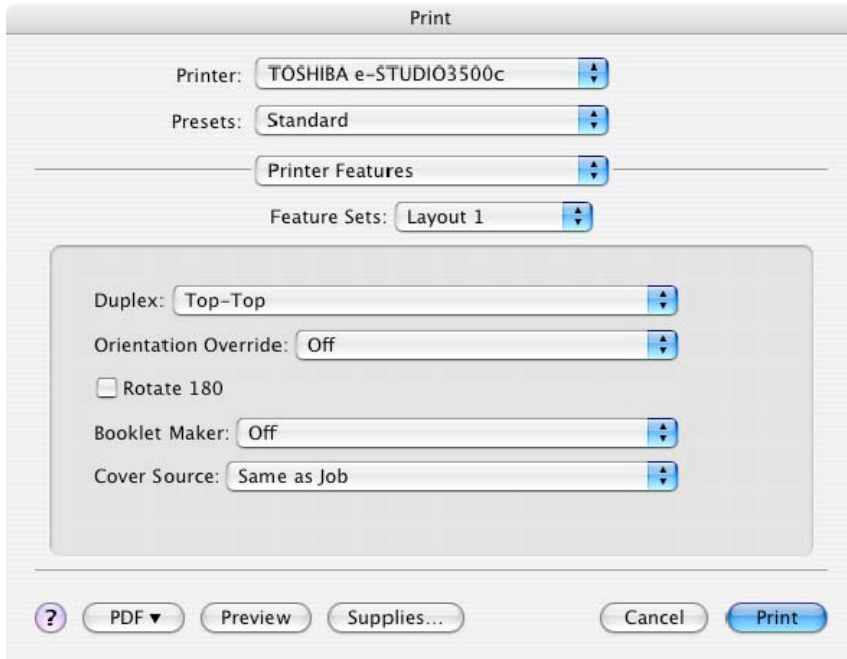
Print

Printer: TOSHIBA e-STUDIO3500c

Presets: Standard

Printer Features

Feature Sets: Layout 1

Duplex: Top-Top

Orientation Override: Off

Rotate 180

Booklet Maker: Off

Cover Source: Same as Job

?

PDF ▾

Preview

Supplies...

Cancel

Print